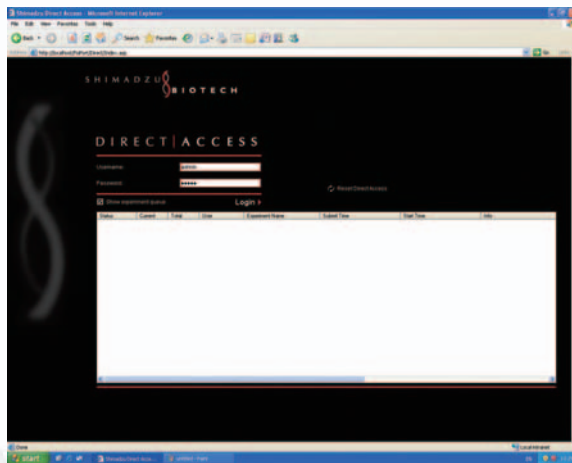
Shimadzu Direct Access - Microsoft Internet Explorer

File Edit View Favorites Tools Help

Back Search Favorites

Address http://localhost/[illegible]/Direct/Index.asp

Go

SHIMADZU BIOTECH

DIRECT | ACCESS

Username: admin

Password: ●●●●●

Reset Direct Access

Show experiment queue

Login >

| Status | Current | Total | User | Experiment Name | Submit Time | Start Time | Info |
|---|---|---|---|---|---|---|---|

Done

Local intranet

start

Shimadzu Direct Acce...

untitled - Paint